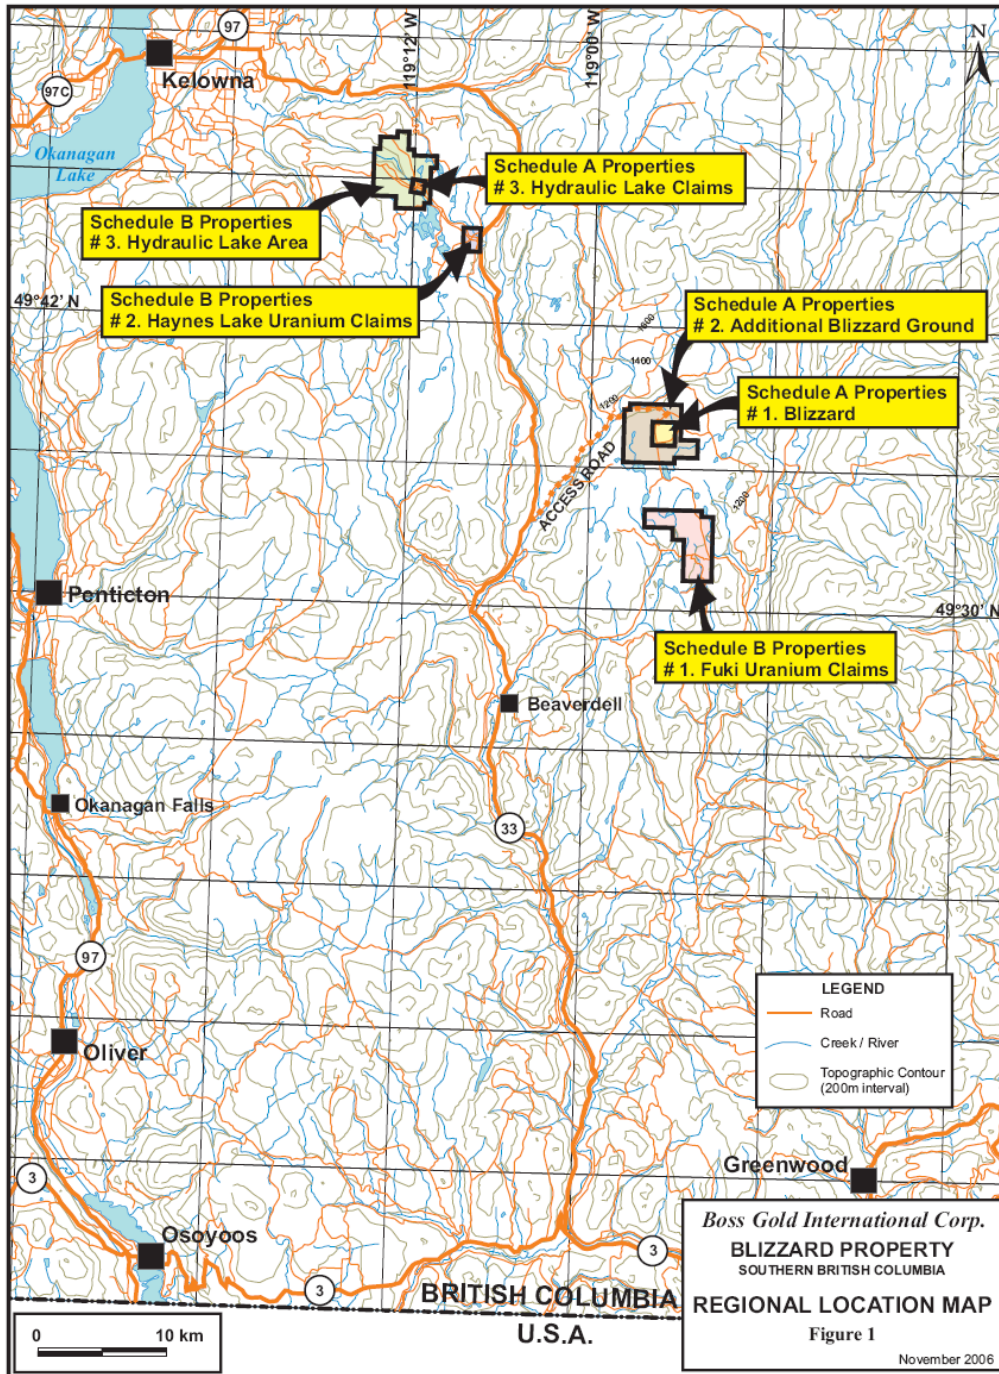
97
Kelowna
97C
Okanagan Lake
119°12' W
119°00' W
N
Schedule A Properties
# 3. Hydraulic Lake Claims
Schedule B Properties
# 3. Hydraulic Lake Area
49°42' N
Schedule B Properties
# 2. Haynes Lake Uranium Claims
Schedule A Properties
# 2. Additional Blizzard Ground
1600
1400
Schedule A Properties
# 1. Blizzard
1200
ACCESS ROAD
1200
Penticton
49°30' N
Schedule B Properties
# 1. Fuki Uranium Claims
Beaverdell
Okanagan Falls
33
97
LEGEND
Road
Creek / River
Topographic Contour (200m interval)
Oliver
3
Greenwood
Osoyoos
3
3
BRITISH COLUMBIA
U.S.A.
0
10 km
Boss Gold International Corp.
BLIZZARD PROPERTY
SOUTHERN BRITISH COLUMBIA
REGIONAL LOCATION MAP
Figure 1
November 2006